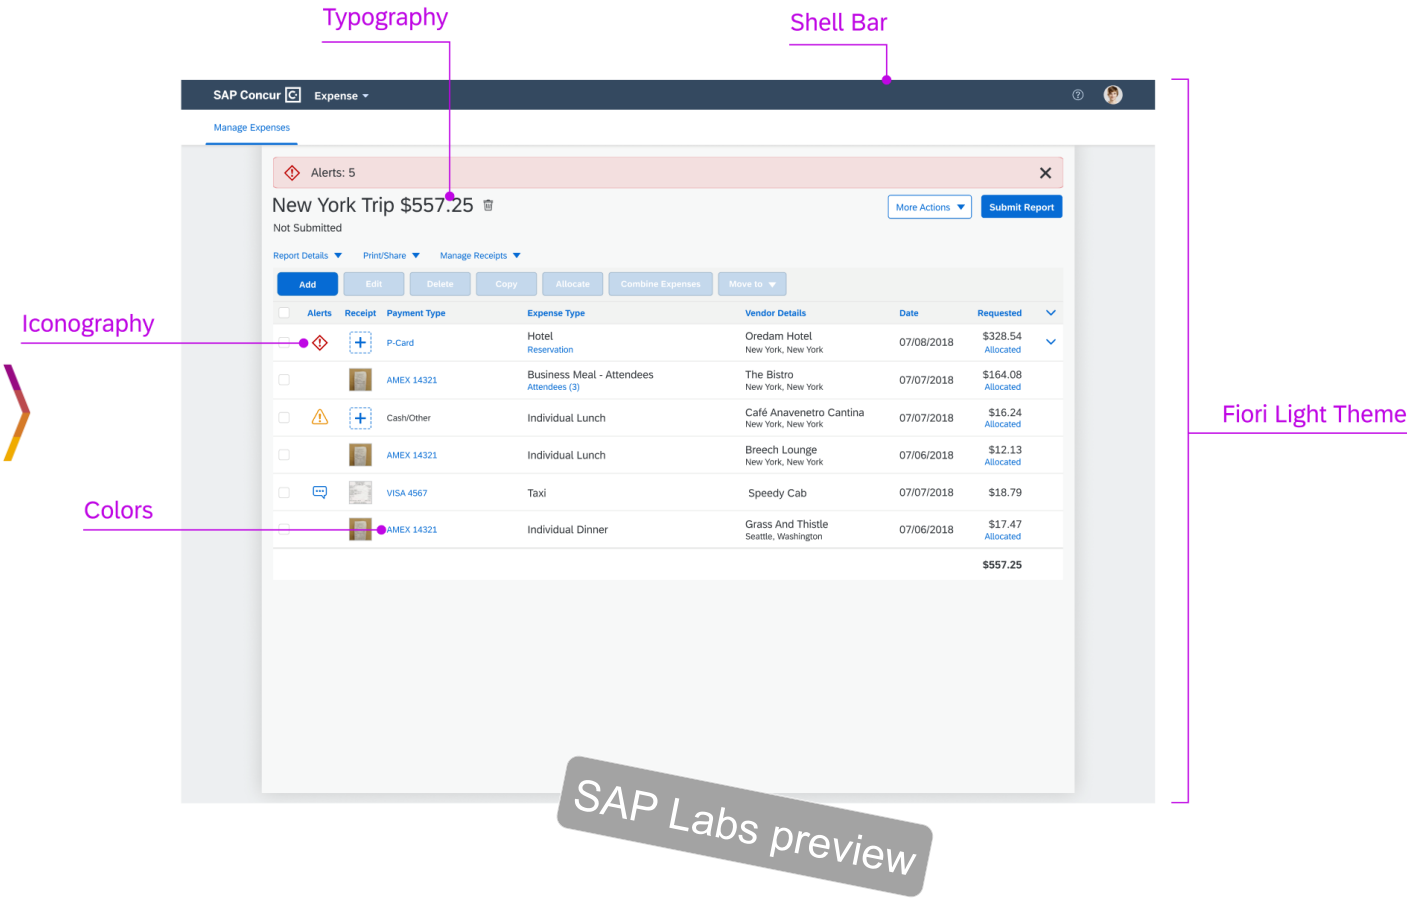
Typography

Shell Bar

SAP Concur Expense

Manage Expenses

Alerts: 5

New York Trip $557.25

Not Submitted

More Actions Submit Report

Report Details Print/Share Manage Receipts

Add Edit Delete Copy Allocate Combine Expenses Move to

Iconography

Fiori Light Theme

Colors

| Alerts | Receipt | Payment Type | Expense Type | Vendor Details | Date | Requested |
|---|---|---|---|---|---|---|
| | | P-Card | Hotel Reservation | Oredam Hotel New York, New York | 07/08/2018 | $328.54 Allocated |
| | | AMEX 14321 | Business Meal - Attendees Attendees (3) | The Bistro New York, New York | 07/07/2018 | $164.08 Allocated |
| | | Cash/Other | Individual Lunch | Café Anavenetro Cantina New York, New York | 07/07/2018 | $16.24 Allocated |
| | | AMEX 14321 | Individual Lunch | Breech Lounge New York, New York | 07/06/2018 | $12.13 Allocated |
| | | VISA 4567 | Taxi | Speedy Cab | 07/07/2018 | $18.79 |
| | | AMEX 14321 | Individual Dinner | Grass And Thistle Seattle, Washington | 07/06/2018 | $17.47 Allocated |
| | | | | | | $557.25 |

SAP Labs preview